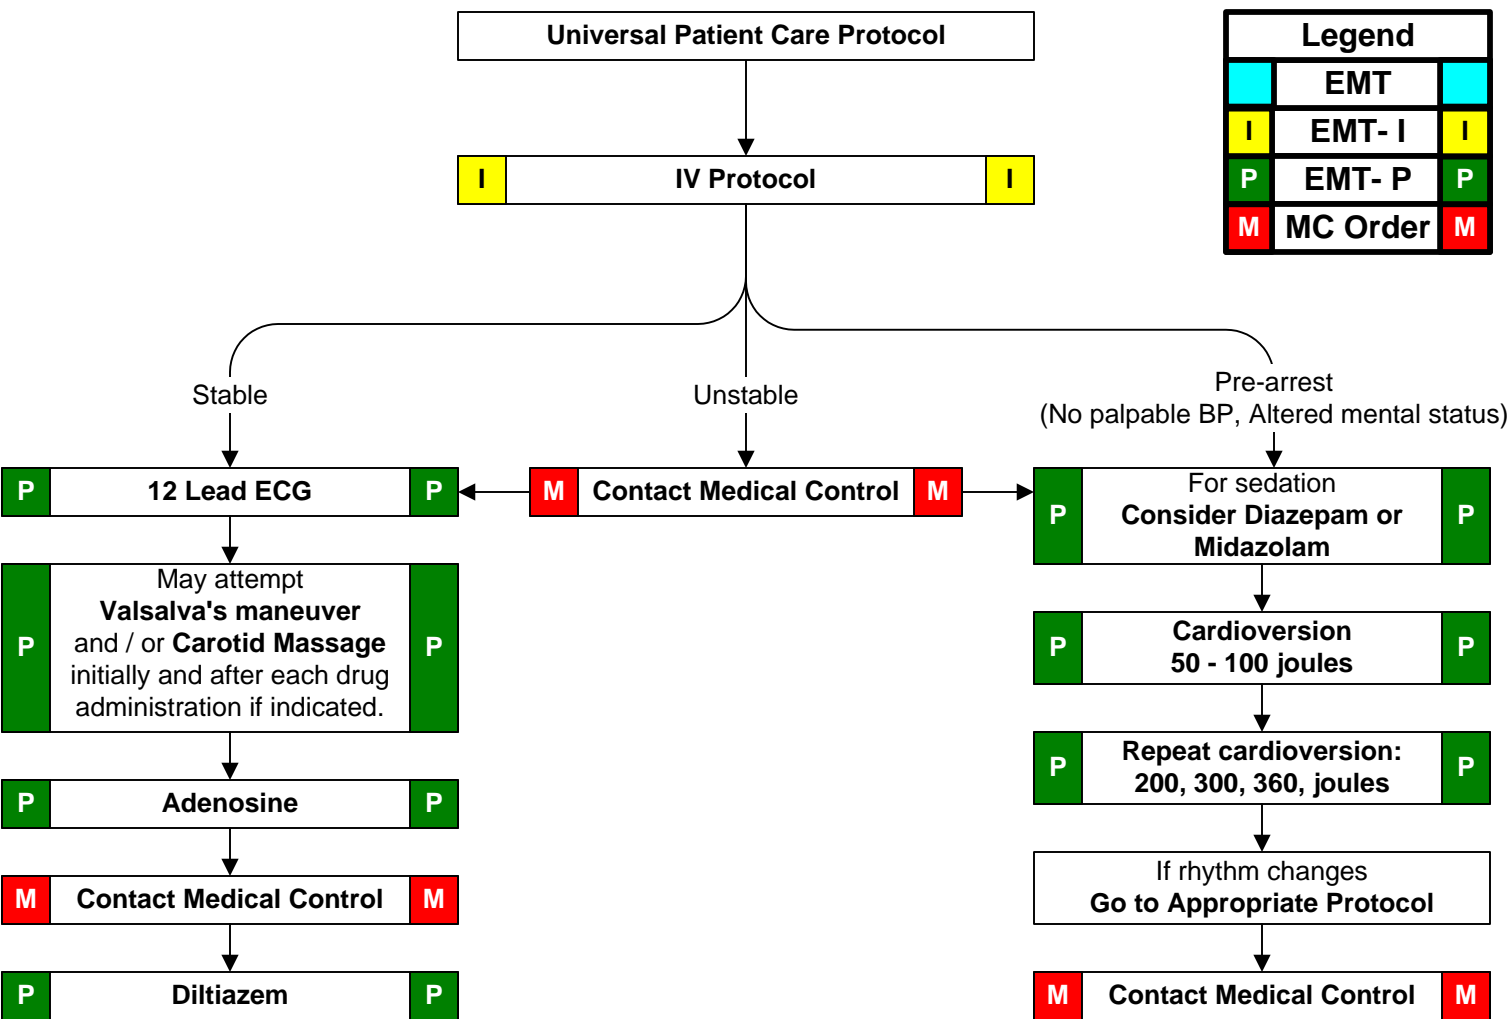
Universal Patient Care Protocol

Legend

EMT

I EMT- I I

P EMT- P P

M MC Order M

I IV Protocol I

Stable

Unstable

Pre-arrest
(No palpable BP, Altered mental status)

P 12 Lead ECG P

M Contact Medical Control M

P For sedation
Consider Diazepam or Midazolam P

P May attempt
Valsalva's maneuver
and / or Carotid Massage
initially and after each drug administration if indicated. P

P Cardioversion
50 - 100 joules P

P Repeat cardioversion:
200, 300, 360, joules P

P Adenosine P

If rhythm changes
Go to Appropriate Protocol

M Contact Medical Control M

P Diltiazem P

M Contact Medical Control M